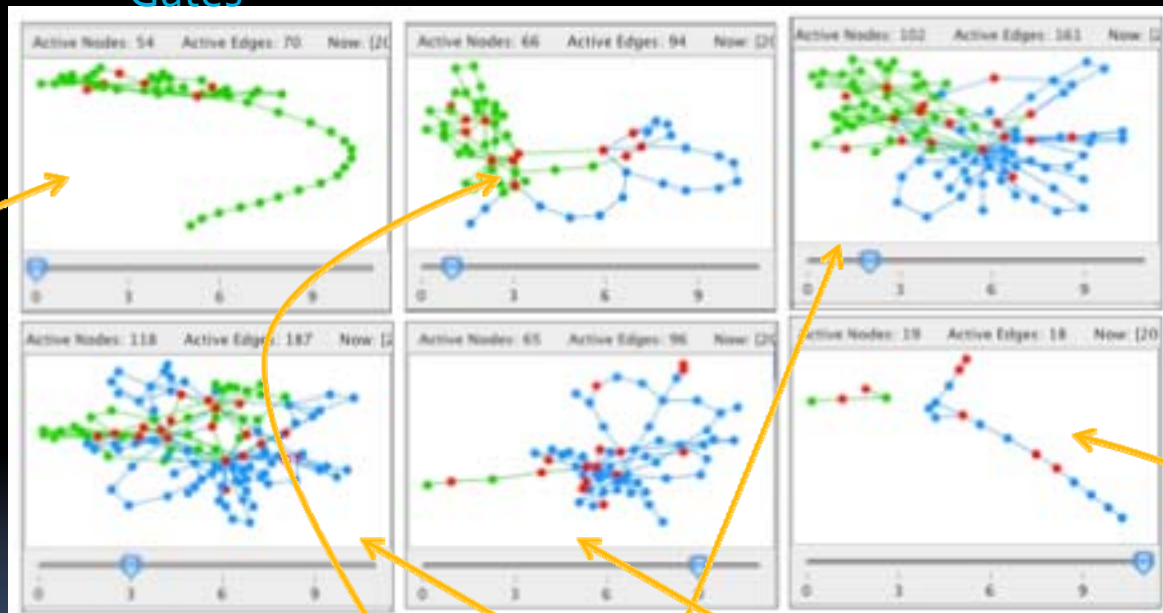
Gates

Active Nodes: 54 Active Edges: 70 Now: [20

0 3 6 9

Active Nodes: 66 Active Edges: 94 Now: [20

0 3 6 9

Active Nodes: 102 Active Edges: 161 Now:

0 3 6 9

Active Nodes: 118 Active Edges: 187 Now: [2

0 3 6 9

Active Nodes: 65 Active Edges: 96 Now: [20

0 3 6 9

Active Nodes: 19 Active Edges: 18 Now: [20

0 3 6 9